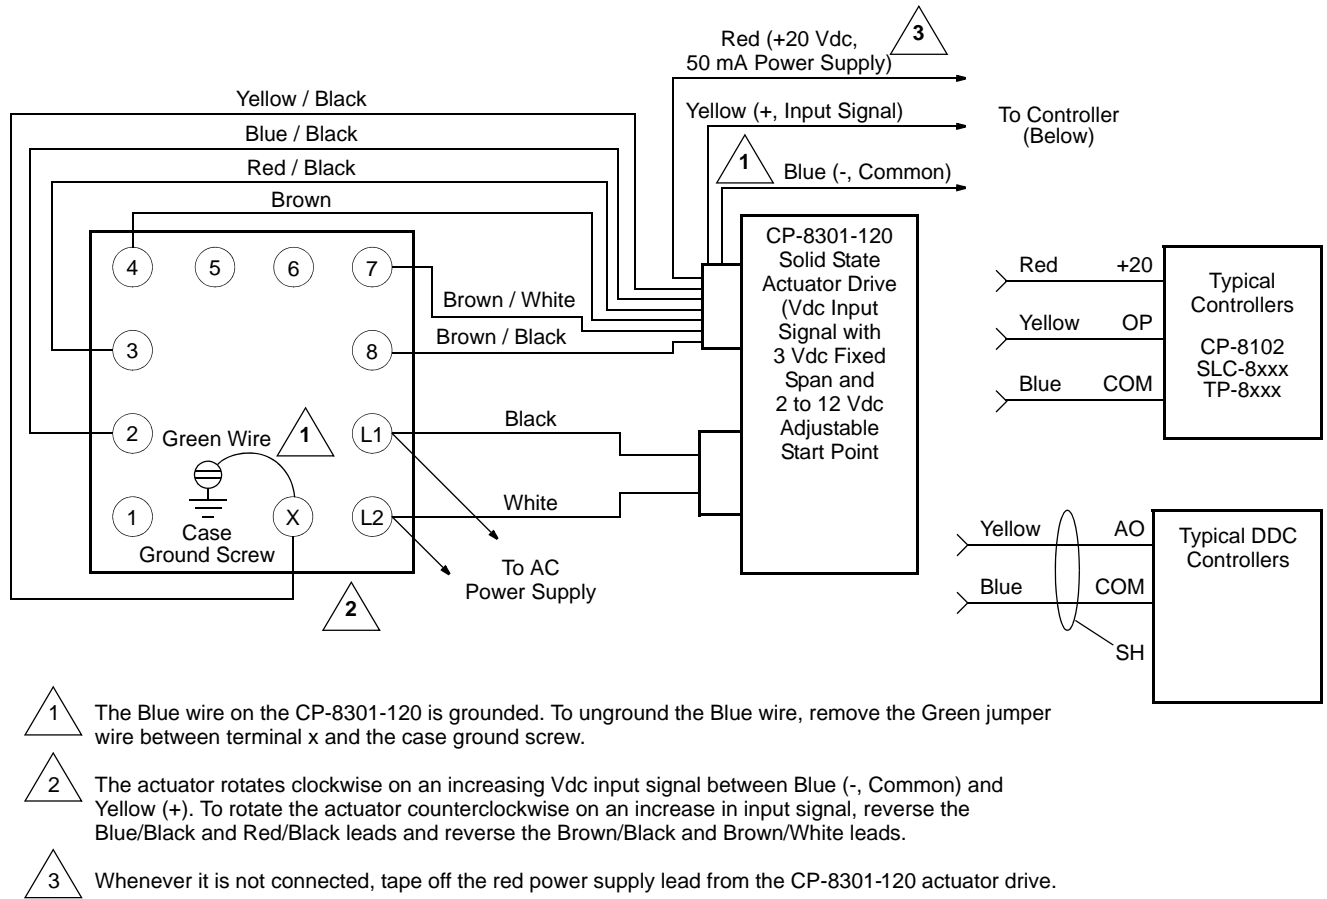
Red (+20 Vdc, 50 mA Power Supply)

3

Yellow / Black

Yellow (+, Input Signal)

To Controller (Below)

Blue / Black

Red / Black

1

Blue (-, Common)

Brown

CP-8301-120 Solid State Actuator Drive (Vdc Input Signal with 3 Vdc Fixed Span and 2 to 12 Vdc Adjustable Start Point

4

5

6

7

Brown / White

3

8

Brown / Black

Red

+20

Typical Controllers

Yellow

OP

CP-8102 SLC-8xxx TP-8xxx

Blue

COM

Black

2

Green Wire

1

L1

1

X

L2

White

Case Ground Screw

To AC Power Supply

2

Yellow

AO

Typical DDC Controllers

Blue

COM

SH

1 The Blue wire on the CP-8301-120 is grounded. To unground the Blue wire, remove the Green jumper wire between terminal x and the case ground screw.

2 The actuator rotates clockwise on an increasing Vdc input signal between Blue (-, Common) and Yellow (+). To rotate the actuator counterclockwise on an increase in input signal, reverse the Blue/Black and Red/Black leads and reverse the Brown/Black and Brown/White leads.

3 Whenever it is not connected, tape off the red power supply lead from the CP-8301-120 actuator drive.